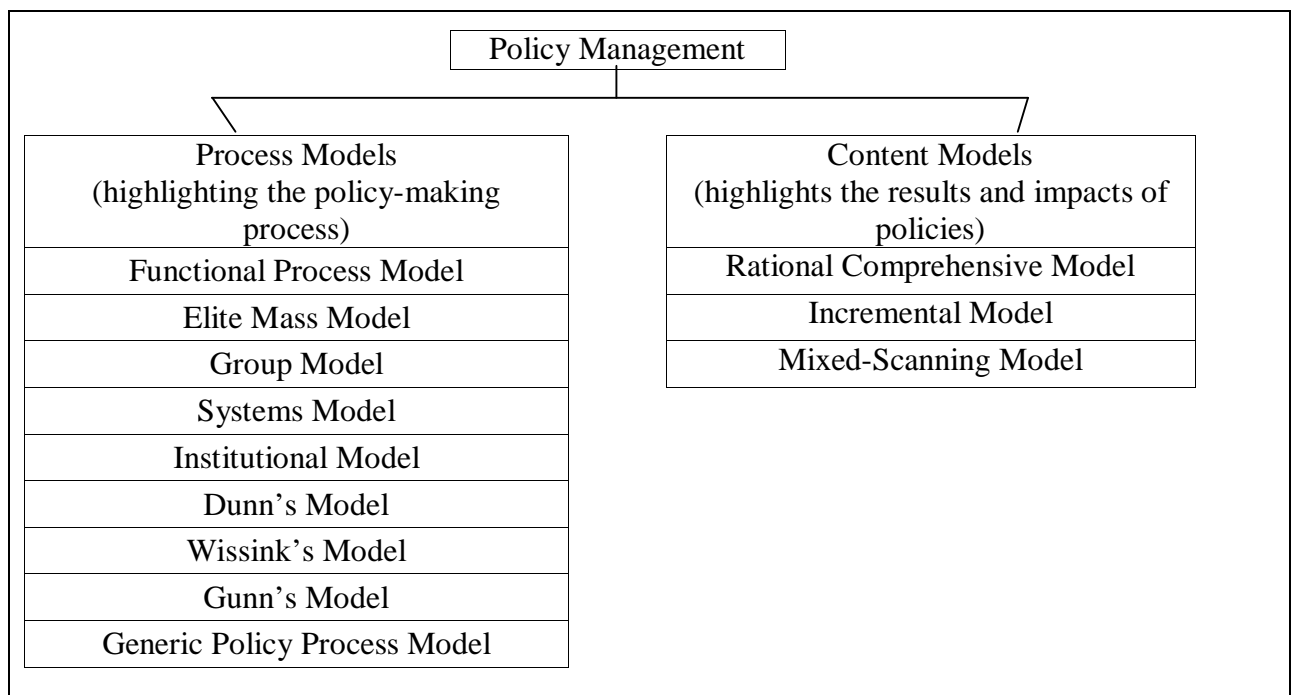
Policy Management

Process Models
(highlighting the policy-making process)

Functional Process Model

Elite Mass Model

Group Model

Systems Model

Institutional Model

Dunn's Model

Wissink's Model

Gunn's Model

Generic Policy Process Model

Content Models
(highlights the results and impacts of policies)

Rational Comprehensive Model

Incremental Model

Mixed-Scanning Model